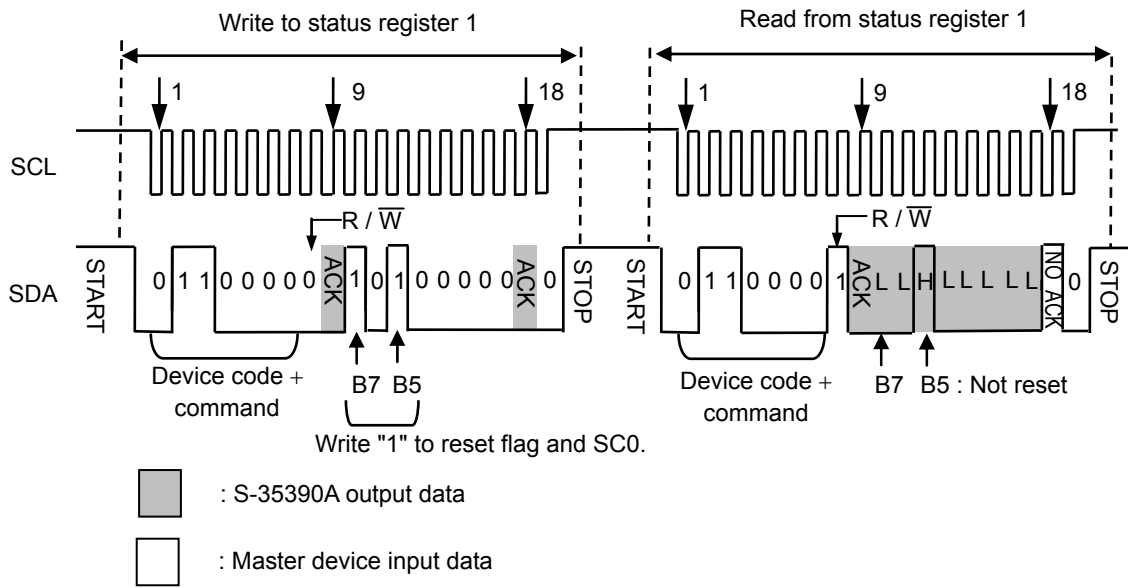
Write to status register 1

Read from status register 1

1

9

18

1

9

18

SCL

R / $\overline{W}$

R / $\overline{W}$

SDA

START

0 1 1 0 0 0 0 0

ACK

1 0 1 0 0 0 0 0

ACK

0

STOP

START

0 1 1 0 0 0 0 1

ACK

L L H L L L L L

NO ACK

0

STOP

Device code + command

B7 B5

Write "1" to reset flag and SC0.

Device code + command

B7 B5 : Not reset

: S-35390A output data

: Master device input data